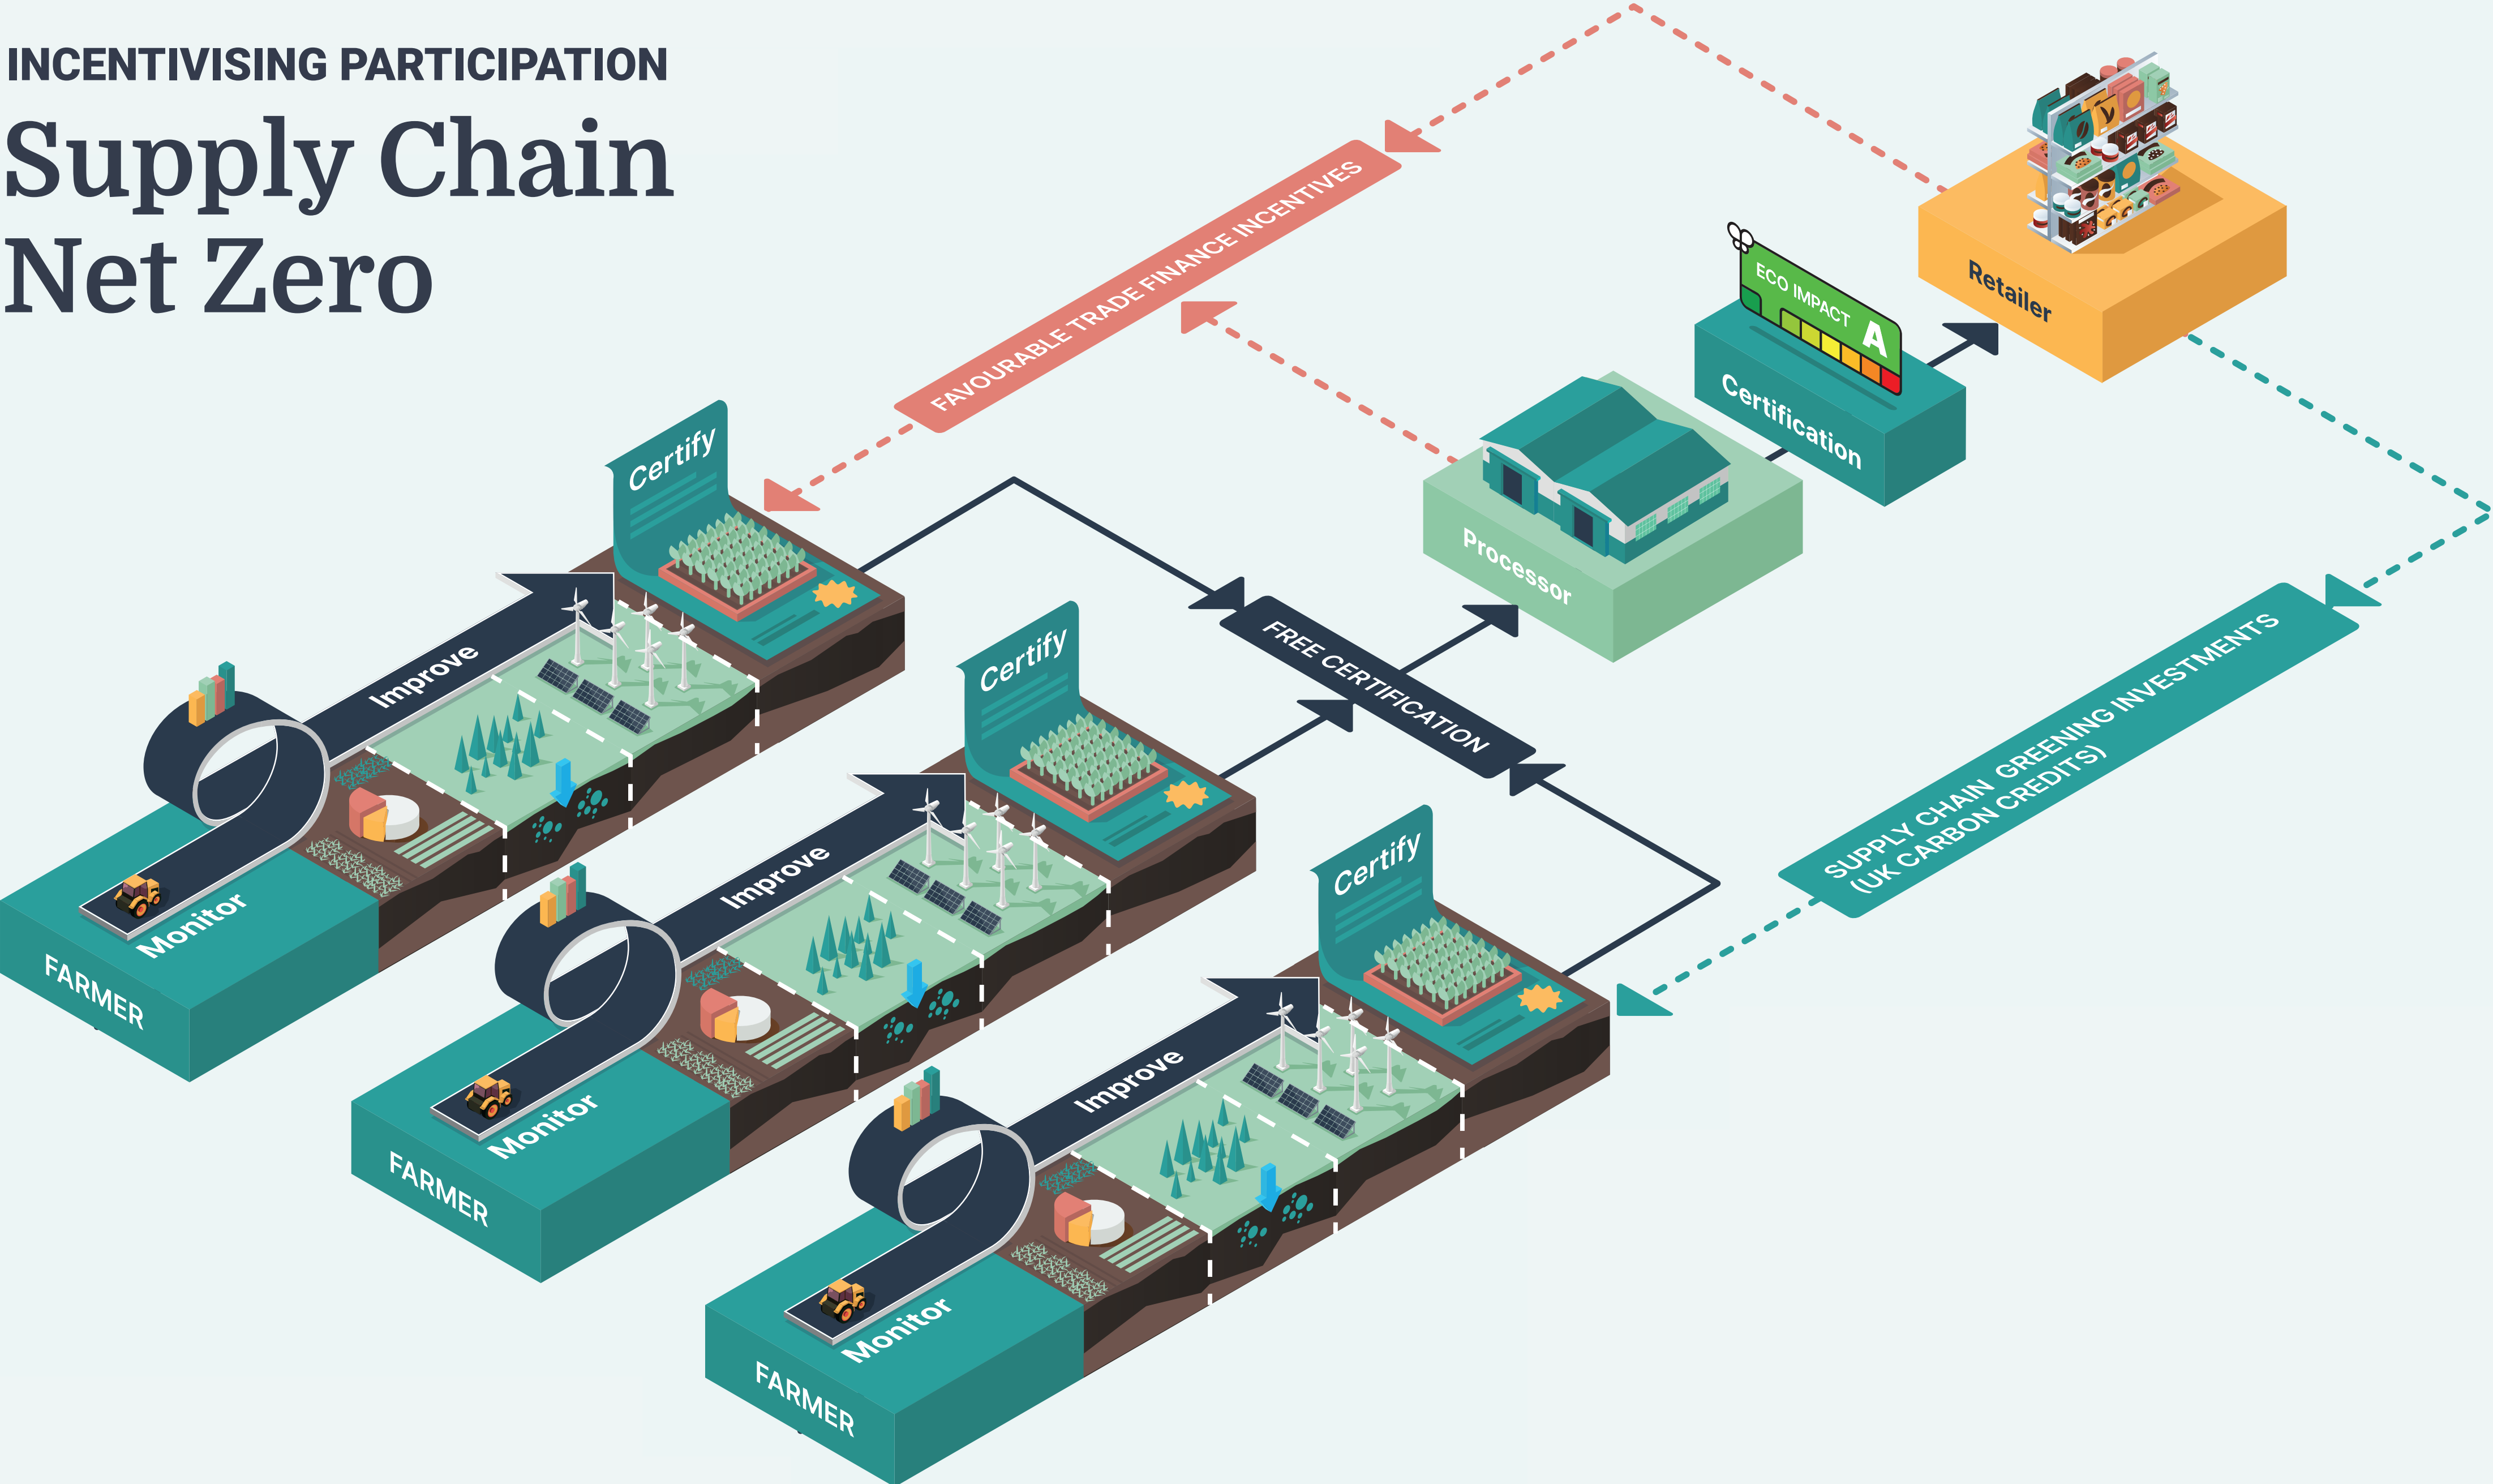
INCENTIVISING PARTICIPATION
Supply Chain Net Zero

FAVOURABLE TRADE FINANCE INCENTIVES

Retailer

ECO IMPACT A

Certification

Processor

FREE CERTIFICATION

SUPPLY CHAIN GREENING INVESTMENTS (UK CARBON CREDITS)

Certify
Improve
Monitor
FARMER

Certify
Improve
Monitor
FARMER

Certify
Improve
Monitor
FARMER